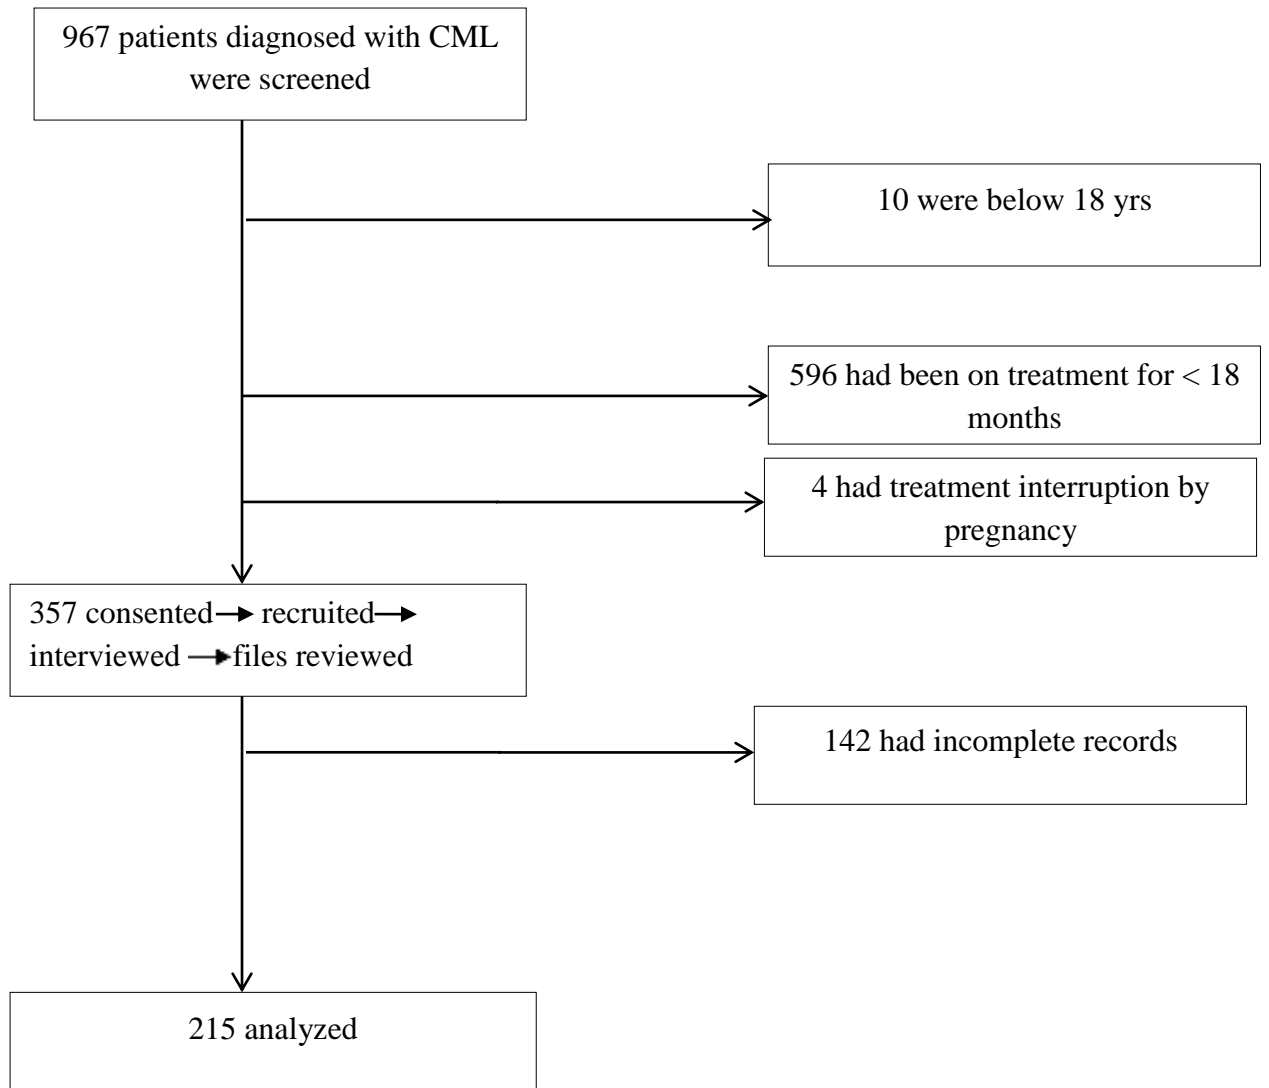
967 patients diagnosed with CML were screened

10 were below 18 yrs

596 had been on treatment for < 18 months

4 had treatment interruption by pregnancy

357 consented → recruited → interviewed → files reviewed

142 had incomplete records

215 analyzed